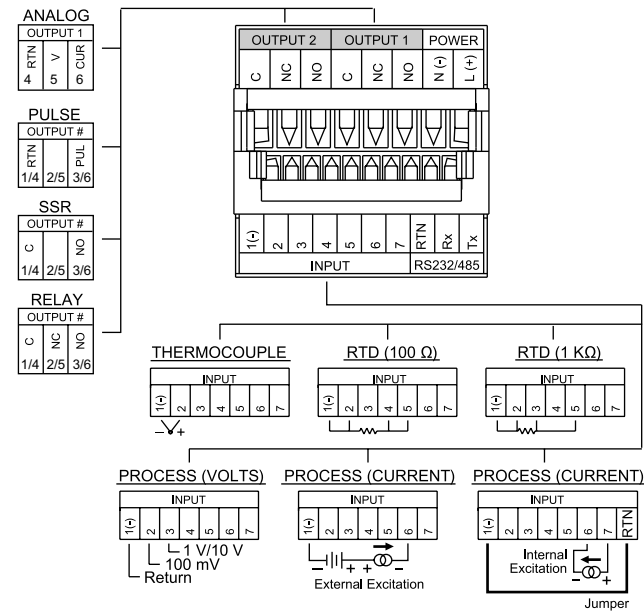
ANALOG
OUTPUT 1
RTN V CUR
4 5 6

PULSE
OUTPUT #
RTN PUL
1/4 2/5 3/6

SSR
OUTPUT #
C NO
1/4 2/5 3/6

RELAY
OUTPUT #
C NC NO
1/4 2/5 3/6

OUTPUT 2 OUTPUT 1 POWER
C NC NO C NC NO N (-) L (+)

1(-) 2 3 4 5 6 7 RTN Rx Tx
INPUT RS232/485

THERMOCOUPLE
INPUT
1(-) 2 3 4 5 6 7
- +

RTD (100 Ω)
INPUT
1(-) 2 3 4 5 6 7

RTD (1 KΩ)
INPUT
1(-) 2 3 4 5 6 7

PROCESS (VOLTS)
INPUT
1(-) 2 3 4 5 6 7
1 V/10 V
100 mV
Return

PROCESS (CURRENT)
INPUT
1(-) 2 3 4 5 6 7
- + - +
External Excitation

PROCESS (CURRENT)
INPUT
1(-) 2 3 4 5 6 7 RTN
Internal Excitation
- +
Jumper